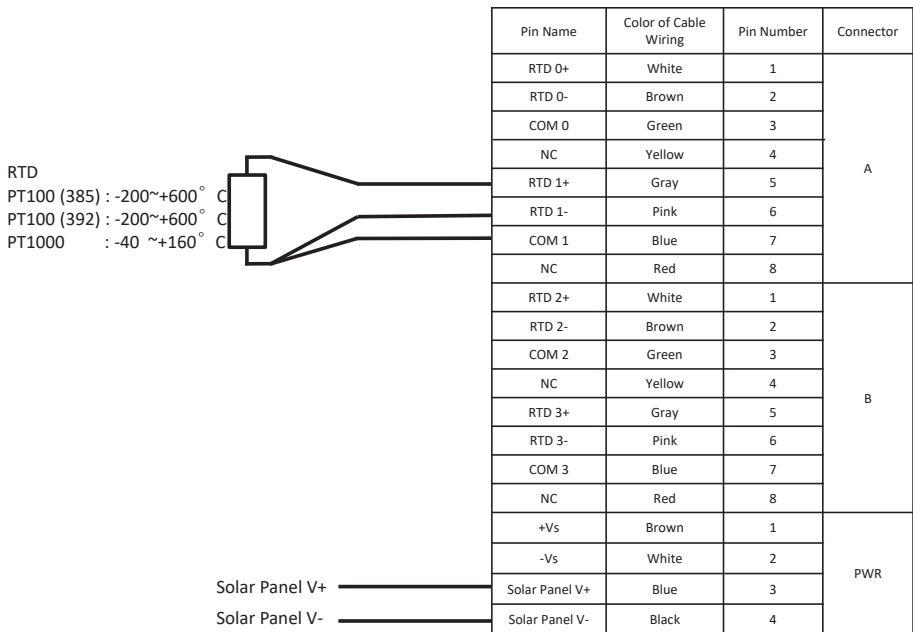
RTD
PT100 (385) : -200~+600° C
PT100 (392) : -200~+600° C
PT1000 : -40 ~+160° C

| Pin Name | Color of Cable Wiring | Pin Number | Connector |
|---|---|---|---|
| RTD 0+ | White | 1 | A |
| RTD 0- | Brown | 2 | |
| COM 0 | Green | 3 | |
| NC | Yellow | 4 | |
| RTD 1+ | Gray | 5 | |
| RTD 1- | Pink | 6 | |
| COM 1 | Blue | 7 | |
| NC | Red | 8 | |
| RTD 2+ | White | 1 | B |
| RTD 2- | Brown | 2 | |
| COM 2 | Green | 3 | |
| NC | Yellow | 4 | |
| RTD 3+ | Gray | 5 | |
| RTD 3- | Pink | 6 | |
| COM 3 | Blue | 7 | |
| NC | Red | 8 | |
| +Vs | Brown | 1 | PWR |
| -Vs | White | 2 | |
| Solar Panel V+ | Blue | 3 | |
| Solar Panel V- | Black | 4 | |

Solar Panel V+
Solar Panel V-